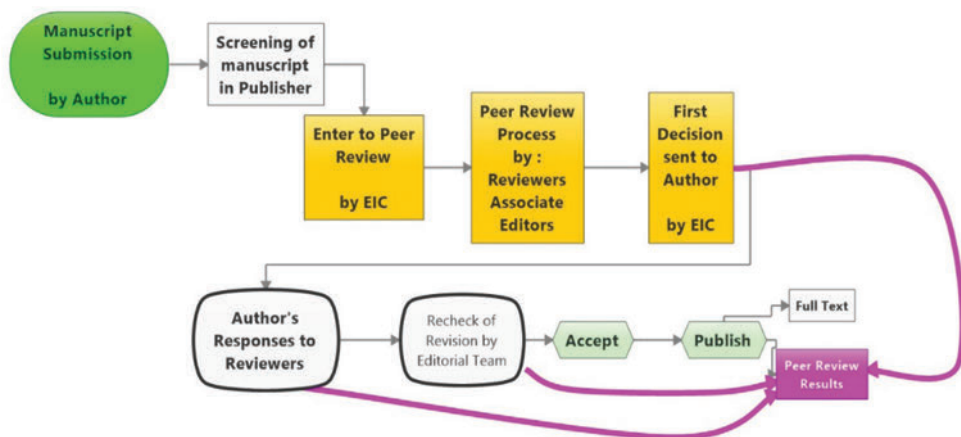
Manuscript Submission

by Author

Screening of manuscript in Publisher

Enter to Peer Review

by EIC

Peer Review Process by : Reviewers Associate Editors

First Decision sent to Author

by EIC

Author's Responses to Reviewers

Recheck of Revision by Editorial Team

Accept

Publish

Full Text

Peer Review Results